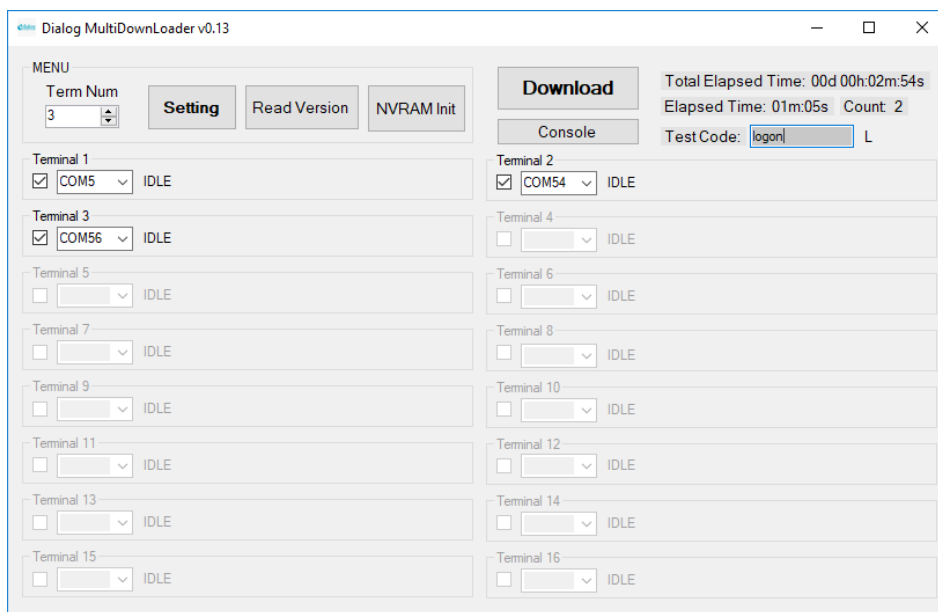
Dialog MultiDownLoader v0.13

MENU
Term Num
3
Setting
Read Version
NVRAM Init

Download
Console

Total Elapsed Time: 00d 00h:02m:54s
Elapsed Time: 01m:05s
Count: 2
Test Code: logon
L

Terminal 1
COM5
IDLE

Terminal 2
COM54
IDLE

Terminal 3
COM56
IDLE

Terminal 4
IDLE

Terminal 5
IDLE

Terminal 6
IDLE

Terminal 7
IDLE

Terminal 8
IDLE

Terminal 9
IDLE

Terminal 10
IDLE

Terminal 11
IDLE

Terminal 12
IDLE

Terminal 13
IDLE

Terminal 14
IDLE

Terminal 15
IDLE

Terminal 16
IDLE